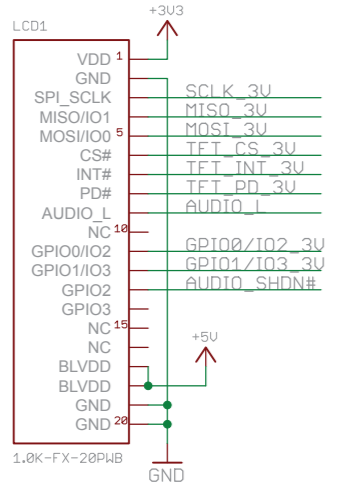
+3V3

LCD1

VDD 1
GND
SPI_SCLK
MISO/IO1
MOSI/IO0 5
CS#
INT#
PD#
AUDIO_L
NC 10
GPIO0/IO2
GPIO1/IO3
GPIO2
GPIO3
NC 15
NC
BLVDD
BLVDD
GND
GND 20

SCLK_3V
MISO_3V
MOSI_3V
TFT_CS_3V
TFT_INT_3V
TFT_PD_3V
AUDIO_L
GPIO0/IO2_3V
GPIO1/IO3_3V
AUDIO_SHDN#

+5V

1.0K-FX-20PWB

GND